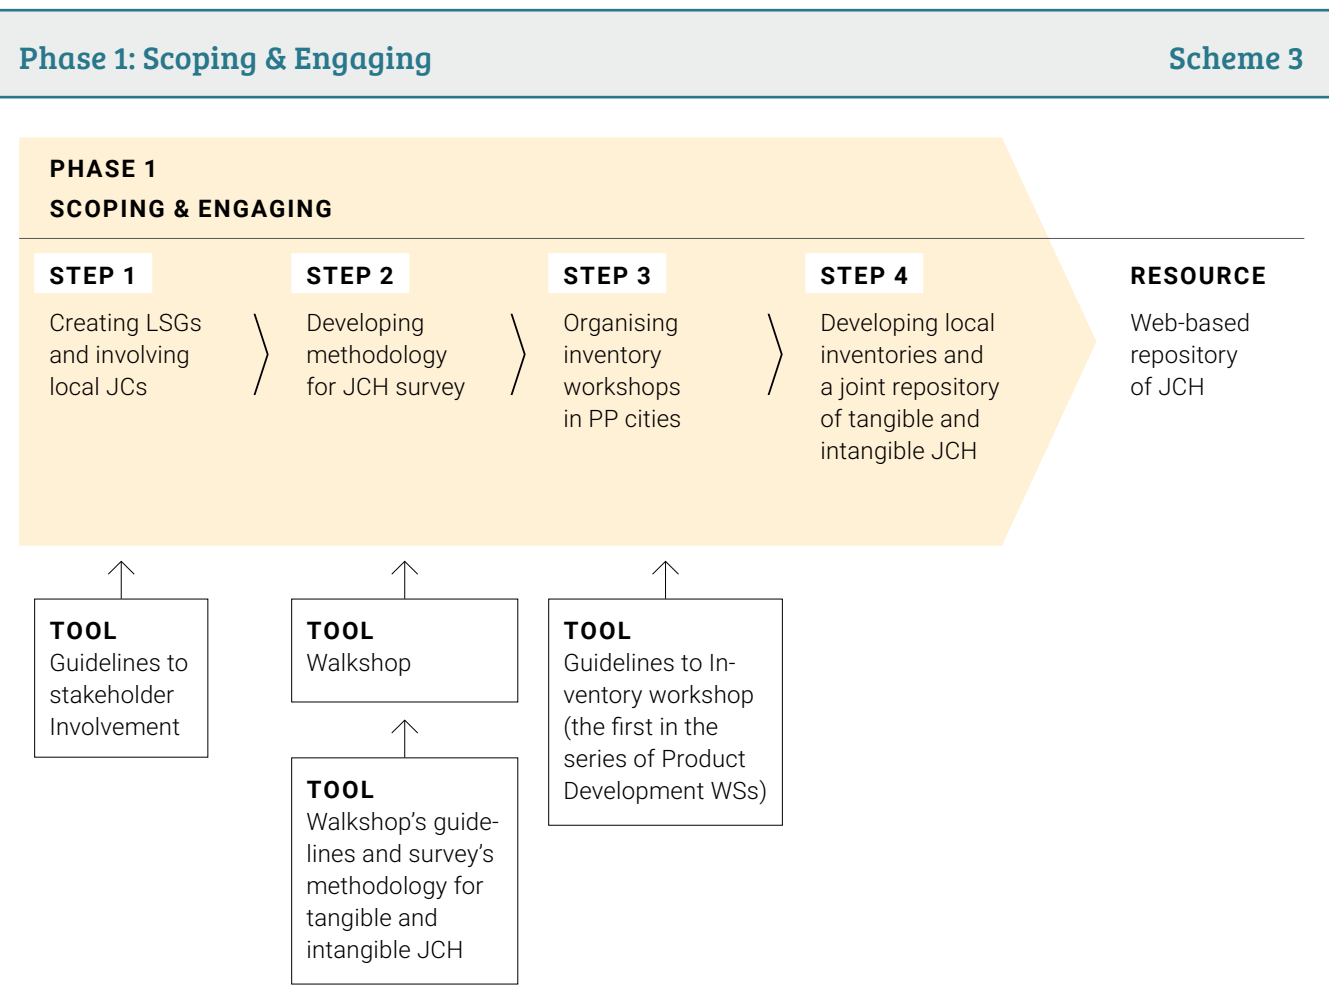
Phase 1: Scoping & Engaging

Scheme 3

PHASE 1
SCOPING & ENGAGING

STEP 1
Creating LSGs and involving local JCs

STEP 2
Developing methodology for JCH survey

STEP 3
Organising inventory workshops in PP cities

STEP 4
Developing local inventories and a joint repository of tangible and intangible JCH

RESOURCE
Web-based repository of JCH

TOOL
Guidelines to stakeholder Involvement

TOOL
Walkshop

TOOL
Walkshop's guidelines and survey's methodology for tangible and intangible JCH

TOOL
Guidelines to Inventory workshop (the first in the series of Product Development WSs)